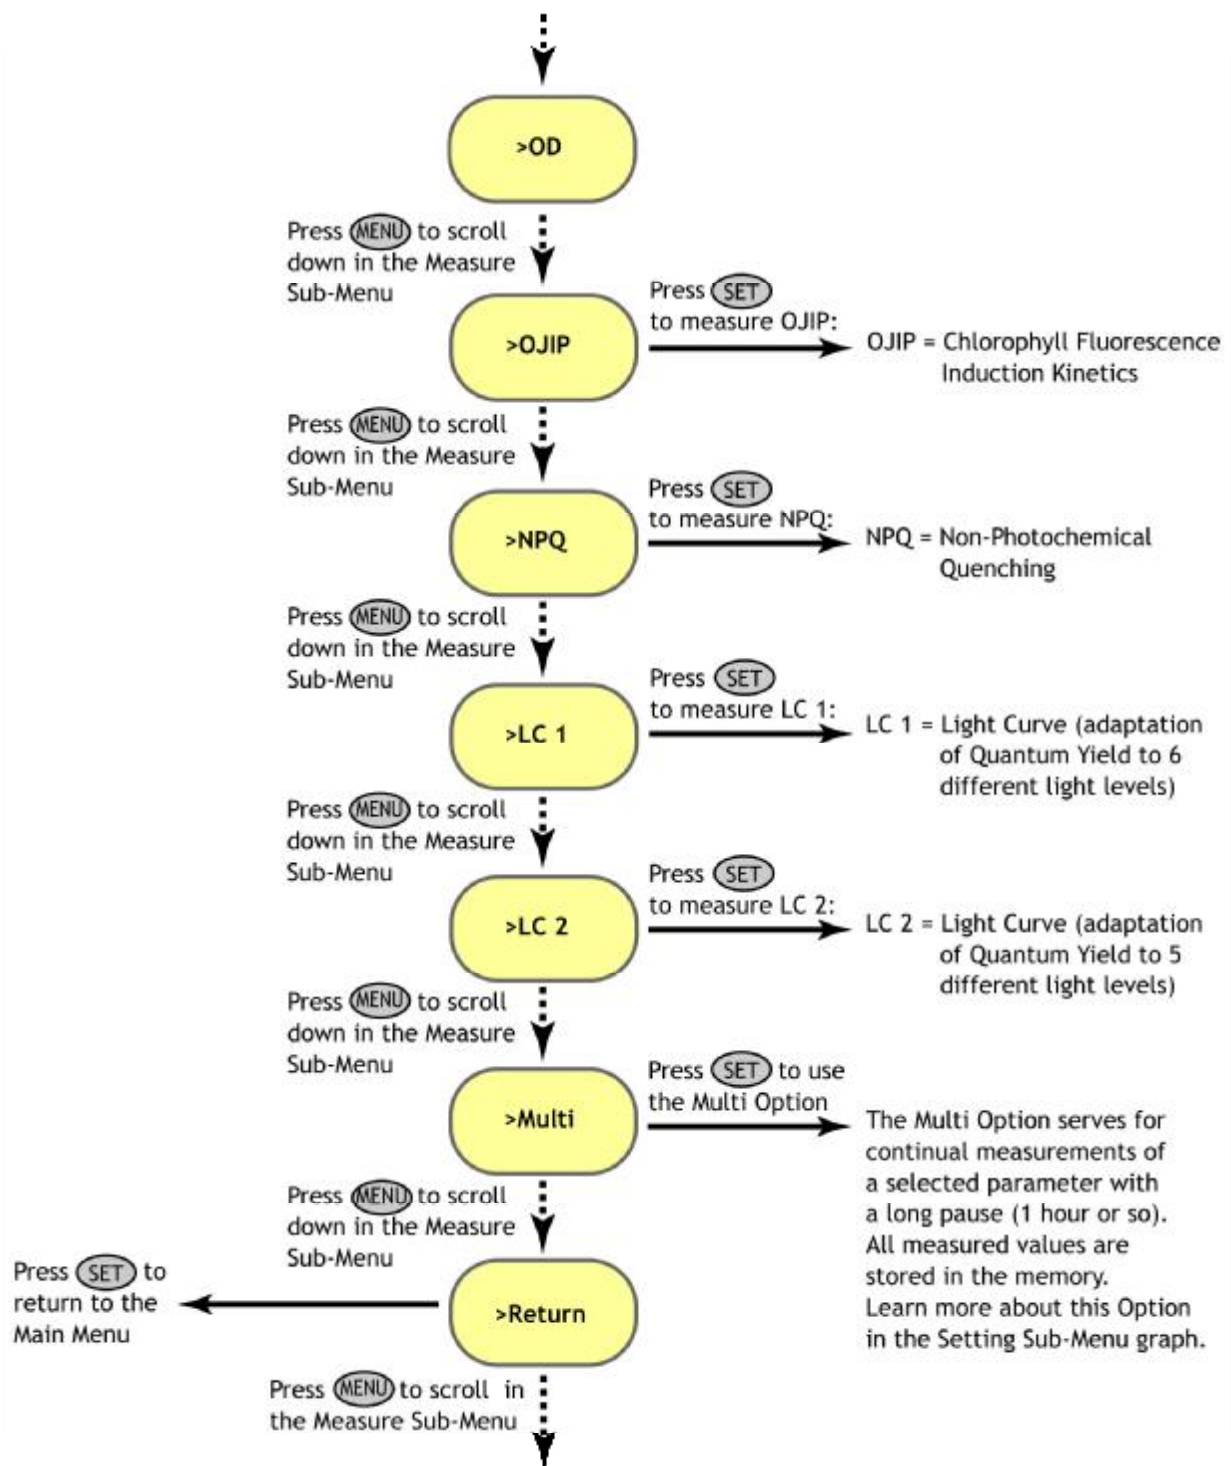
>OD

Press MENU to scroll down in the Measure Sub-Menu

>OJIP

Press SET to measure OJIP:

OJIP = Chlorophyll Fluorescence Induction Kinetics

Press MENU to scroll down in the Measure Sub-Menu

>NPQ

Press SET to measure NPQ:

NPQ = Non-Photochemical Quenching

Press MENU to scroll down in the Measure Sub-Menu

>LC 1

Press SET to measure LC 1:

LC 1 = Light Curve (adaptation of Quantum Yield to 6 different light levels)

Press MENU to scroll down in the Measure Sub-Menu

>LC 2

Press SET to measure LC 2:

LC 2 = Light Curve (adaptation of Quantum Yield to 5 different light levels)

Press MENU to scroll down in the Measure Sub-Menu

>Multi

Press SET to use the Multi Option

The Multi Option serves for continual measurements of a selected parameter with a long pause (1 hour or so). All measured values are stored in the memory. Learn more about this Option in the Setting Sub-Menu graph.

Press MENU to scroll down in the Measure Sub-Menu

Press SET to return to the Main Menu

>Return

Press MENU to scroll in the Measure Sub-Menu